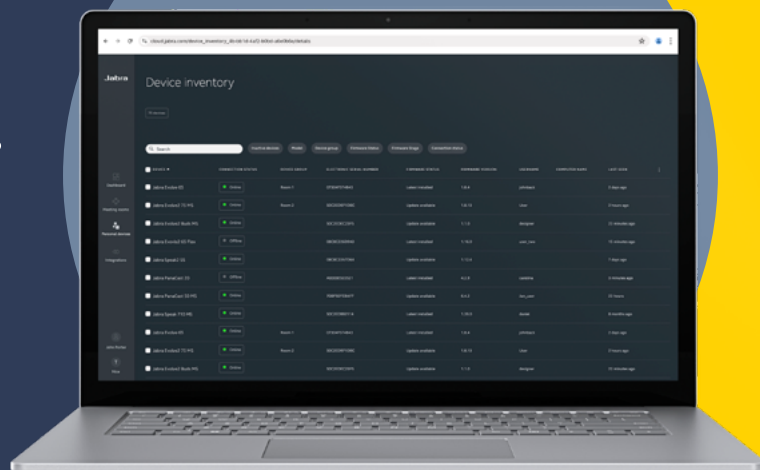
cloud.jabra.com/device_inventory_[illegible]/details

Jabra

Device inventory

Dashboard

Meeting rooms

Personal devices

Integrations

Search

Inactive devices

Model

Device group

Firmware status

Firmware Stage

Connection status

| Device | Connection status | Device group | Serial number | Firmware status | Firmware version | Username | Computer name | Last seen |
|---|---|---|---|---|---|---|---|---|
| Jabra Evolve 65 | Online | Room 1 | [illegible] | Latest installed | 1.8.6 | johndoe | | 3 days ago |
| Jabra Evolve2 75 MS | Online | Room 2 | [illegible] | Update available | 1.8.10 | User | | 3 hours ago |
| Jabra Evolve2 Buds MS | Online | | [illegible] | Update available | 1.1.0 | designer | | 25 minutes ago |
| Jabra Evolve2 65 Flex | Offline | | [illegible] | Update available | 1.14.0 | user_root | | 12 minutes ago |
| Jabra Speak2 55 | Online | | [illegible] | Update available | 1.12.0 | | | 1 day ago |
| Jabra PanaCast 20 | Offline | | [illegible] | Latest installed | 4.2.0 | caroline | | 4 minutes ago |
| Jabra PanaCast 50 MS | Online | | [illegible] | Update available | 8.4.0 | test_user | | 20 hours |
| Jabra Speak 710 MS | Online | | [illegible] | Latest installed | 1.20.0 | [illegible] | | 6 months ago |
| Jabra Evolve 65 | Online | Room 1 | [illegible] | Latest installed | 1.8.6 | johndoe | | 3 days ago |
| Jabra Evolve2 75 MS | Online | Room 2 | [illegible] | Update available | 1.8.10 | User | | 3 hours ago |
| Jabra Evolve2 Buds MS | Online | | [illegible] | Update available | 1.1.0 | designer | | 25 minutes ago |

John Porter

Help